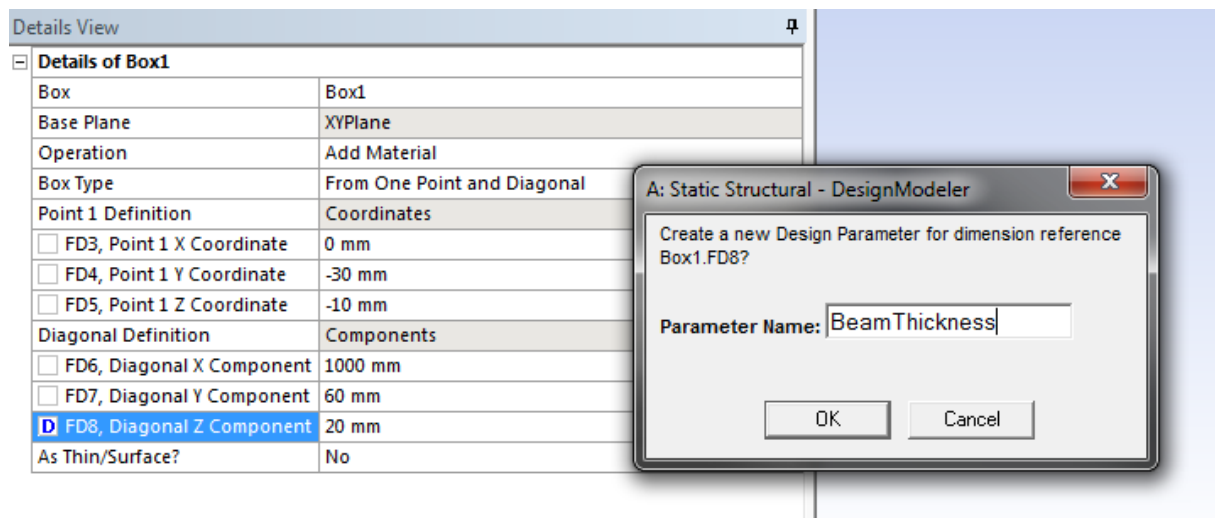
Details View

⊟ Details of Box1

| | |
|---|---|
| Box | Box1 |
| Base Plane | XYPlane |
| Operation | Add Material |
| Box Type | From One Point and Diagonal |
| Point 1 Definition | Coordinates |
| FD3, Point 1 X Coordinate | 0 mm |
| FD4, Point 1 Y Coordinate | -30 mm |
| FD5, Point 1 Z Coordinate | -10 mm |
| Diagonal Definition | Components |
| FD6, Diagonal X Component | 1000 mm |
| FD7, Diagonal Y Component | 60 mm |
| D FD8, Diagonal Z Component | 20 mm |
| As Thin/Surface? | No |

A: Static Structural - DesignModeler

Create a new Design Parameter for dimension reference Box1.FD8?

Parameter Name: BeamThickness

OK

Cancel